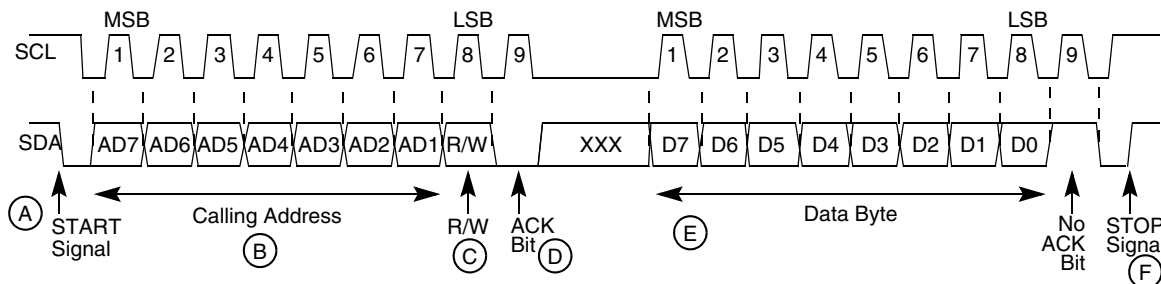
MSB LSB MSB LSB

SCL 1 2 3 4 5 6 7 8 9 1 2 3 4 5 6 7 8 9

SDA AD7 AD6 AD5 AD4 AD3 AD2 AD1 R/W XXX D7 D6 D5 D4 D3 D2 D1 D0

A START Signal

Calling Address B

R/W C

ACK Bit D

E Data Byte

No ACK Bit

STOP Signa F